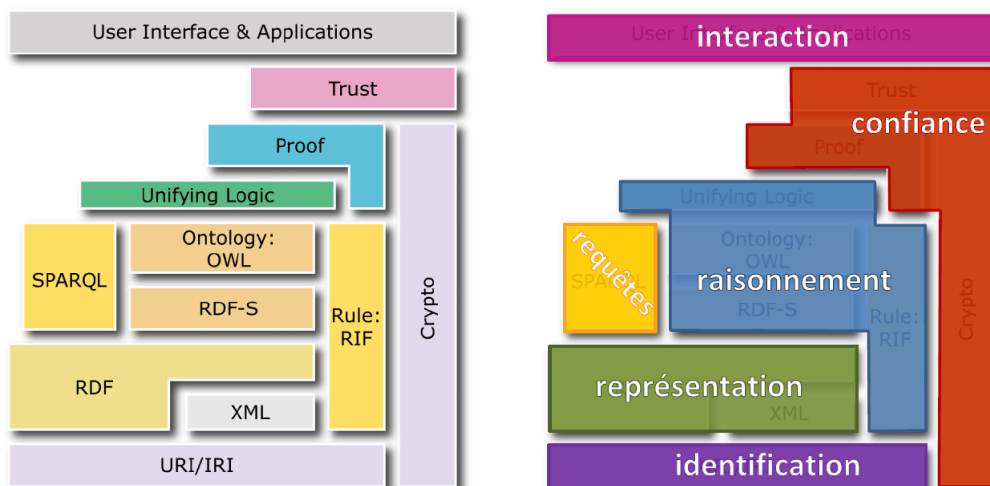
User Interface & Applications

Trust

Proof

Unifying Logic

SPARQL

Ontology: OWL

RDF-S

Rule: RIF

Crypto

RDF

XML

URI/IRI

User Interface & Applications
interaction

Trust
confiance

Proof

Crypto

Unifying Logic

requêtes
SPARQL

Ontology: OWL

raisonnement

RDF-S

Rule: RIF

représentation

XML

identification